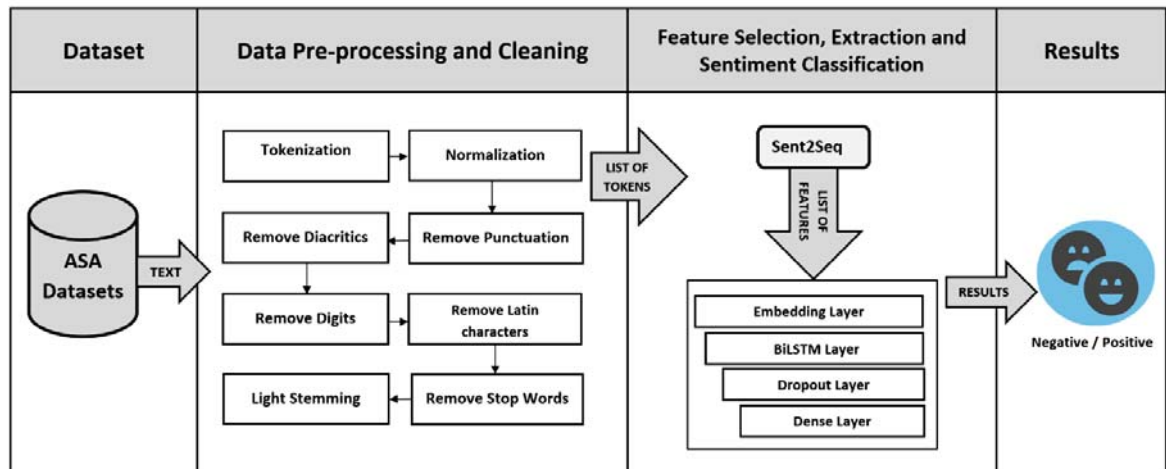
| Dataset | Data Pre-processing and Cleaning | Feature Selection, Extraction and Sentiment Classification | Results |
|---|---|---|---|

ASA Datasets

TEXT

Tokenization

Normalization

Remove Diacritics

Remove Punctuation

Remove Digits

Remove Latin characters

Light Stemming

Remove Stop Words

LIST OF TOKENS

Sent2Seq

LIST OF FEATURES

Embedding Layer

BiLSTM Layer

Dropout Layer

Dense Layer

RESULTS

Negative / Positive